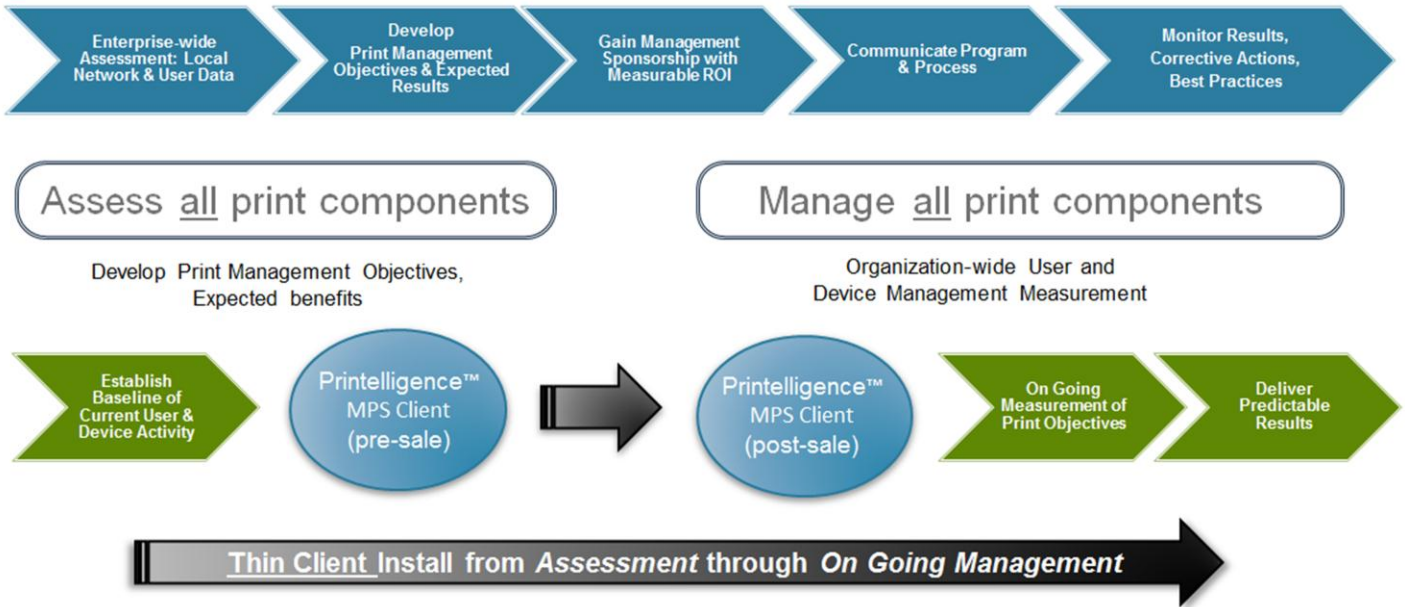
Enterprise-wide Assessment: Local Network & User Data

Develop Print Management Objectives & Expected Results

Gain Management Sponsorship with Measurable ROI

Communicate Program & Process

Monitor Results, Corrective Actions, Best Practices

Assess all print components

Manage all print components

Develop Print Management Objectives, Expected benefits

Organization-wide User and Device Management Measurement

Establish Baseline of Current User & Device Activity

Printelligence™ MPS Client (pre-sale)

Printelligence™ MPS Client (post-sale)

On Going Measurement of Print Objectives

Deliver Predictable Results

Thin Client Install from Assessment through On Going Management